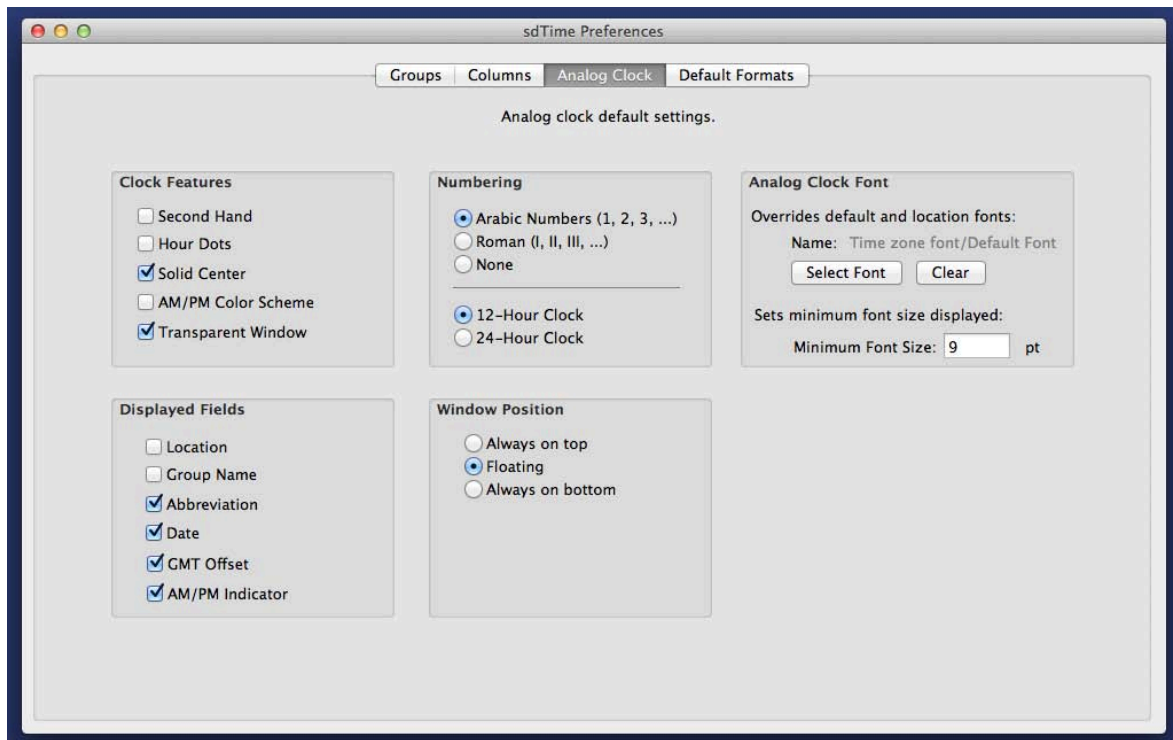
sdTime Preferences

Groups | Columns | Analog Clock | Default Formats

Analog clock default settings.

Clock Features

Second Hand
Hour Dots
Solid Center
AM/PM Color Scheme
Transparent Window

Numbering

Arabic Numbers (1, 2, 3, ...)
Roman (I, II, III, ...)
None

12-Hour Clock
24-Hour Clock

Analog Clock Font

Overrides default and location fonts:
Name: Time zone font/Default Font
Select Font
Clear

Sets minimum font size displayed:
Minimum Font Size: 9 pt

Displayed Fields

Location
Group Name
Abbreviation
Date
GMT Offset
AM/PM Indicator

Window Position

Always on top
Floating
Always on bottom